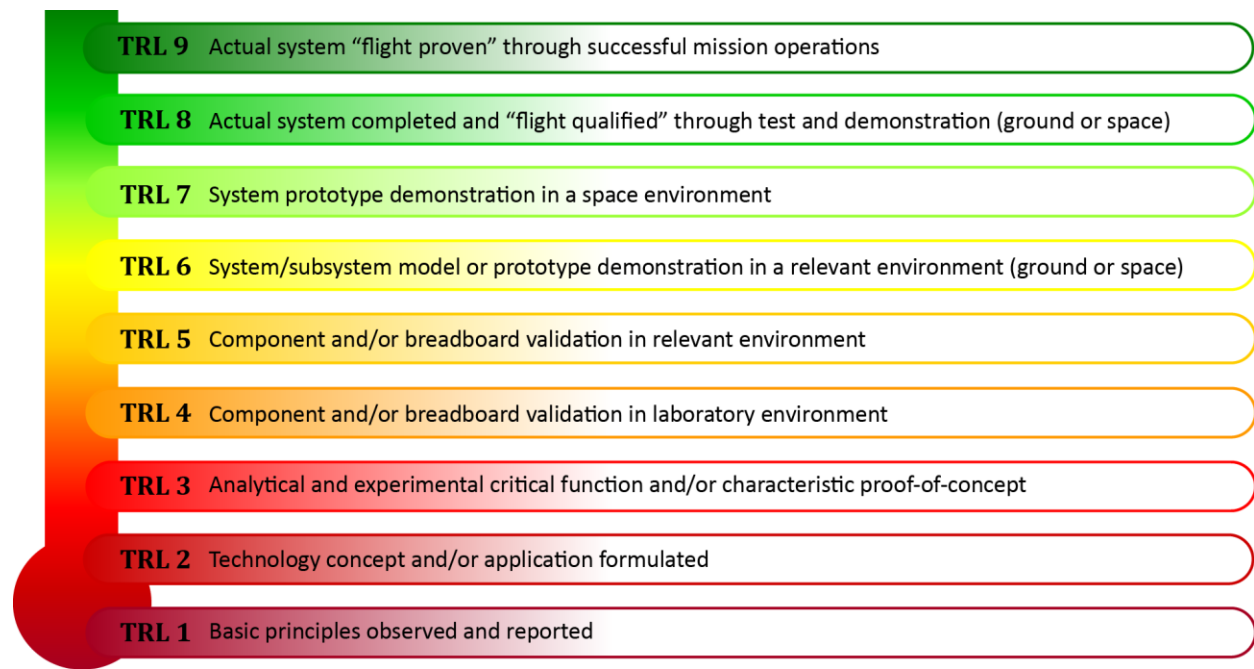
TRL 9 Actual system “flight proven” through successful mission operations

TRL 8 Actual system completed and “flight qualified” through test and demonstration (ground or space)

TRL 7 System prototype demonstration in a space environment

TRL 6 System/subsystem model or prototype demonstration in a relevant environment (ground or space)

TRL 5 Component and/or breadboard validation in relevant environment

TRL 4 Component and/or breadboard validation in laboratory environment

TRL 3 Analytical and experimental critical function and/or characteristic proof-of-concept

TRL 2 Technology concept and/or application formulated

TRL 1 Basic principles observed and reported